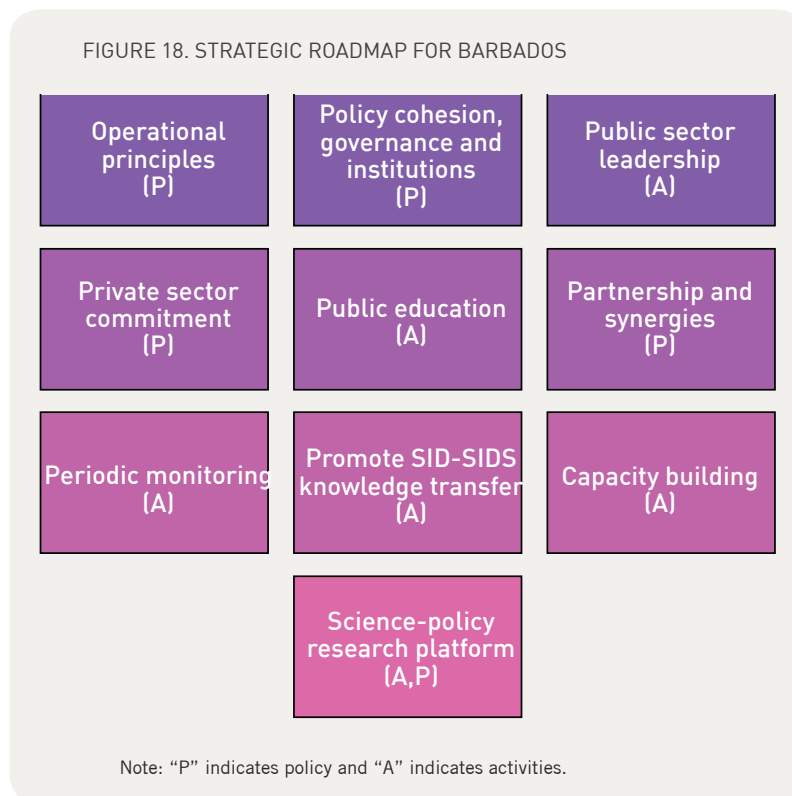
FIGURE 18. STRATEGIC ROADMAP FOR BARBADOS

Operational principles (P)

Policy cohesion, governance and institutions (P)

Public sector leadership (A)

Private sector commitment (P)

Public education (A)

Partnership and synergies (P)

Periodic monitoring (A)

Promote SID-SIDS knowledge transfer (A)

Capacity building (A)

Science-policy research platform (A,P)

Note: “P” indicates policy and “A” indicates activities.